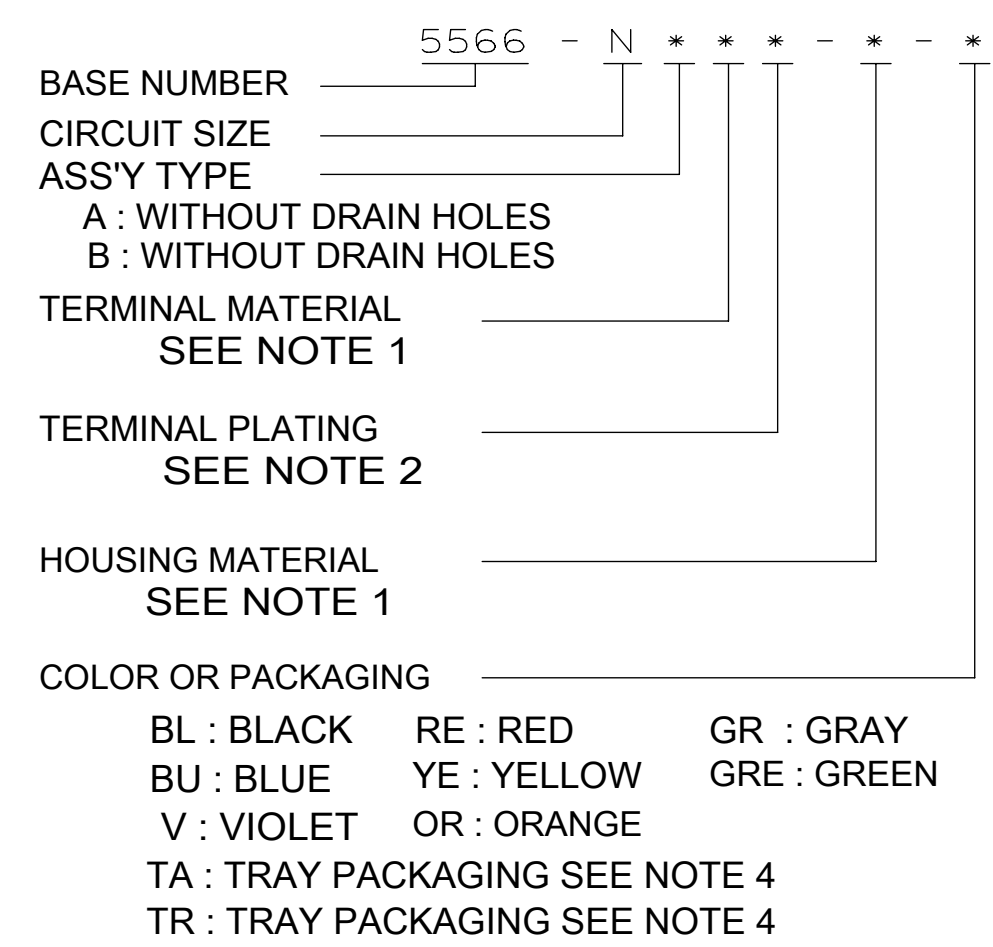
5566 - N * * * - * - *

BASE NUMBER

CIRCUIT SIZE

ASS'Y TYPE
A : WITHOUT DRAIN HOLES
B : WITHOUT DRAIN HOLES

TERMINAL MATERIAL
SEE NOTE 1

TERMINAL PLATING
SEE NOTE 2

HOUSING MATERIAL
SEE NOTE 1

COLOR OR PACKAGING

| BL : BLACK | RE : RED | GR : GRAY |
|---|---|---|
| BU : BLUE | YE : YELLOW | GRE : GREEN |
| V : VIOLET | OR : ORANGE | |

TA : TRAY PACKAGING SEE NOTE 4
TR : TRAY PACKAGING SEE NOTE 4